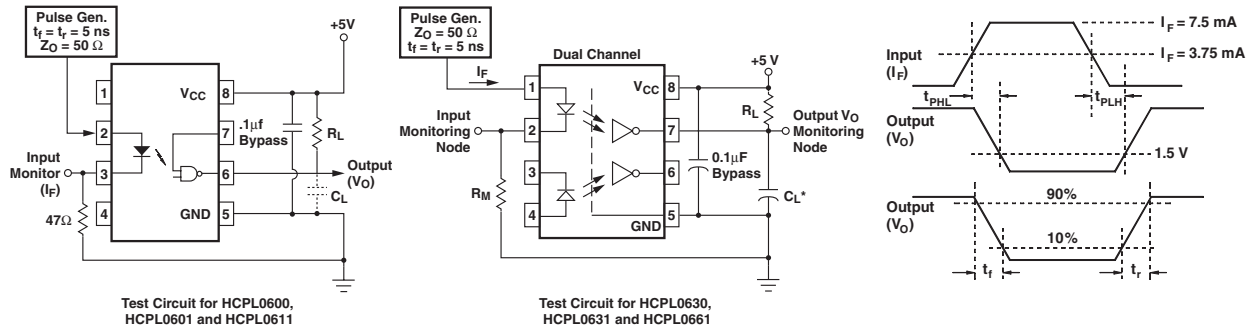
Pulse Gen.
$t_f = t_r = 5$ ns
$Z_O = 50\ \Omega$

+5V

1
2
3
4
8
7
6
5

$V_{CC}$
.1μf Bypass
$R_L$
Output ($V_O$)
$C_L$
GND

Input Monitor ($I_F$)
47Ω

Test Circuit for HCPL0600, HCPL0601 and HCPL0611

Pulse Gen.
$Z_O = 50\ \Omega$
$t_f = t_r = 5$ ns

Dual Channel
$I_F$
+5 V
1
2
3
4
8
7
6
5
$V_{CC}$
GND
Input Monitoring Node
$R_M$
$R_L$
Output $V_O$ Monitoring Node
0.1μF Bypass
$C_L$*

Test Circuit for HCPL0630, HCPL0631 and HCPL0661

$I_F = 7.5$ mA
Input ($I_F$)
$I_F = 3.75$ mA
$t_{PHL}$
$t_{PLH}$
Output ($V_O$)
1.5 V
Output ($V_O$)
90%
10%
$t_f$
$t_r$